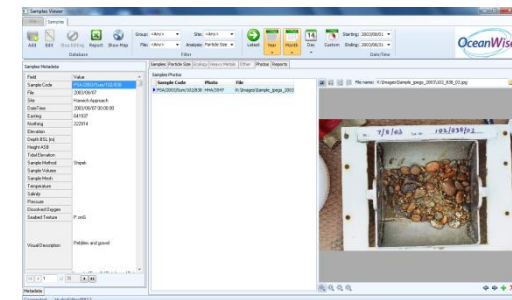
Samples Viewer

Sample

Add Edit Show Editing Report Show Map

Database

Group: <Any> Site: <Any>

File: <Any> Analysis: Particle Size

Filter

Latest Year Month 14 Day Custom

Starting: 2003/06/01

Ending: 2003/06/30

Date/Time

OceanWise

Samples Metadata

| Field | Value |
|---|---|
| Sample Code | PHA/2003/Surv/102838 |
| File | 2003/06/17 |
| Site | Harwich Approach |
| Date/Time | 2003/06/07 00:00:00 |
| Easting | 641937 |
| Northing | 222914 |
| Elevation | |
| Depth BSL (m) | |
| Height ASB | |
| Tidal Elevation | |
| Sample Method | Shipek |
| Sample Volume | |
| Sample Mesh | |
| Temperature | |
| Salinity | |
| Pressure | |
| Dissolved Oxygen | |
| Seabed Texture | P, cmG |
| Visual Description | Pebbles and gravel |

1 of 1

Metadata

Samples Particle Size Biology Heavy Metals Other Photos Reports

Samples Photos

| Sample Code | Photo | File |
|---|---|---|
| PHA/2003/Surv/102838 | PHA/2047 | X:\Images\Sample_jpegs_2003 |

File name: X:\Images\Sample_jpegs_2003\102_838_02.jpg

7/6/03 102/838/02